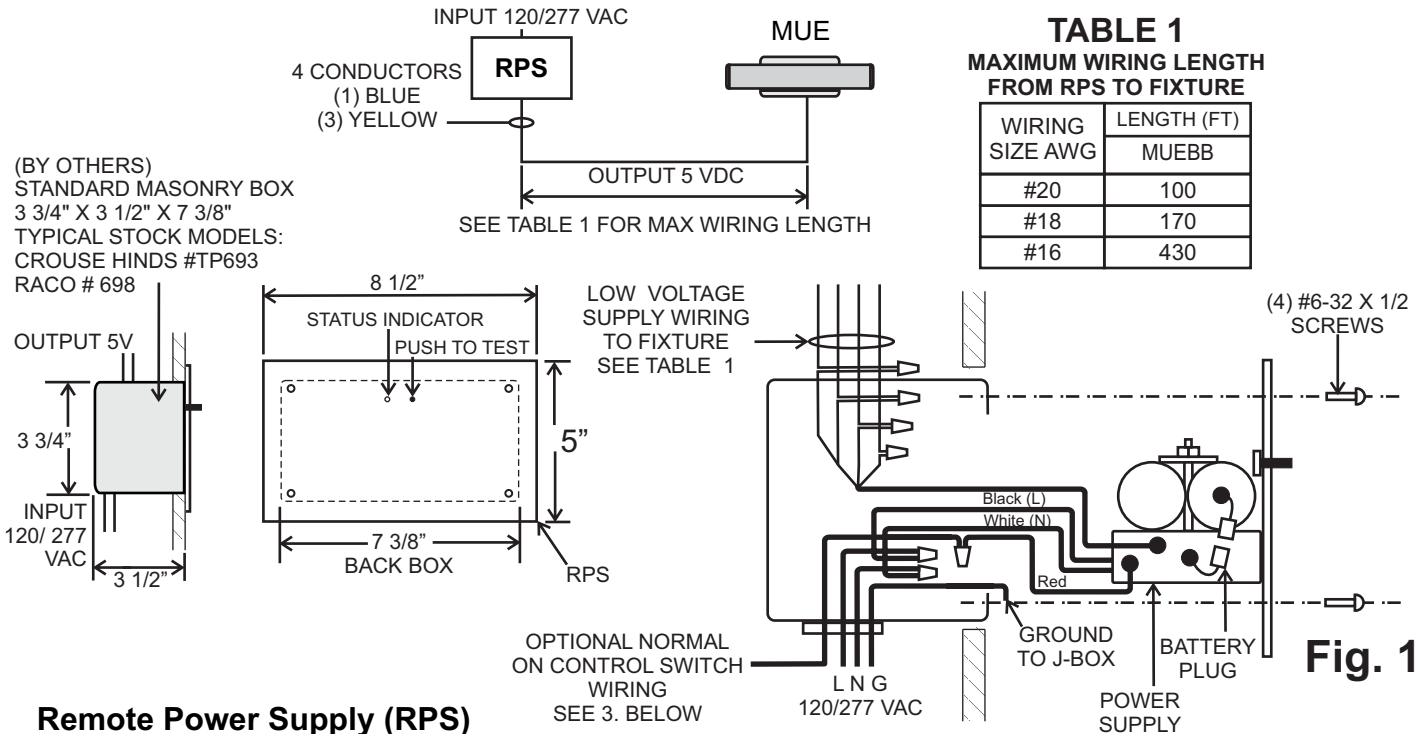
INPUT 120/277 VAC

RPS

4 CONDUCTORS
(1) BLUE
(3) YELLOW

MUE

OUTPUT 5 VDC

SEE TABLE 1 FOR MAX WIRING LENGTH

TABLE 1
MAXIMUM WIRING LENGTH FROM RPS TO FIXTURE

| WIRING SIZE AWG | LENGTH (FT) MUEBB |
|---|---|
| #20 | 100 |
| #18 | 170 |
| #16 | 430 |

(BY OTHERS)
STANDARD MASONRY BOX
3 3/4" X 3 1/2" X 7 3/8"
TYPICAL STOCK MODELS:
CROUSE HINDS #TP693
RACO # 698

OUTPUT 5V

3 3/4"

INPUT 120/ 277 VAC

3 1/2"

8 1/2"

STATUS INDICATOR

PUSH TO TEST

5"

7 3/8"
BACK BOX

RPS

LOW VOLTAGE SUPPLY WIRING TO FIXTURE SEE TABLE 1

(4) #6-32 X 1/2 SCREWS

Black (L)
White (N)
Red

OPTIONAL NORMAL ON CONTROL SWITCH WIRING SEE 3. BELOW

L N G
120/277 VAC

GROUND TO J-BOX

BATTERY PLUG

POWER SUPPLY

Fig. 1

Remote Power Supply (RPS)